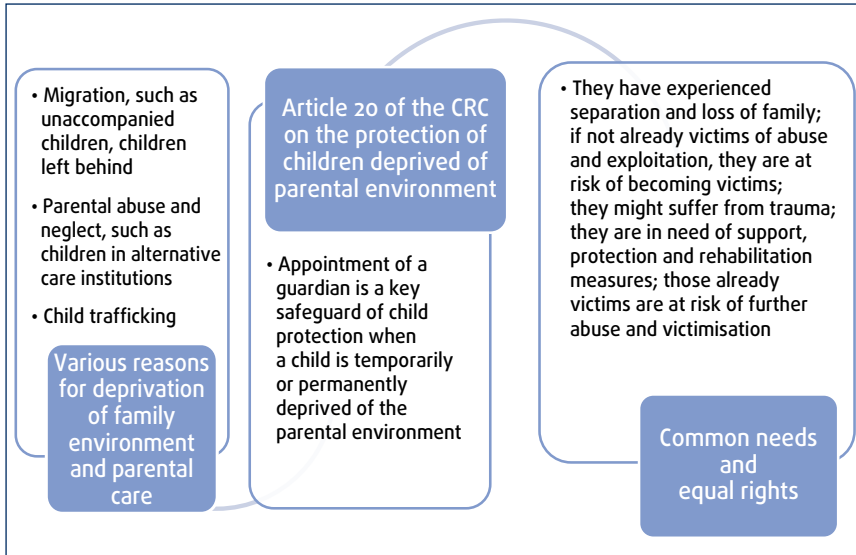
• Migration, such as unaccompanied children, children left behind

• Parental abuse and neglect, such as children in alternative care institutions

• Child trafficking

Various reasons for deprivation of family environment and parental care

Article 20 of the CRC on the protection of children deprived of parental environment

• Appointment of a guardian is a key safeguard of child protection when a child is temporarily or permanently deprived of the parental environment

• They have experienced separation and loss of family; if not already victims of abuse and exploitation, they are at risk of becoming victims; they might suffer from trauma; they are in need of support, protection and rehabilitation measures; those already victims are at risk of further abuse and victimisation

Common needs and equal rights